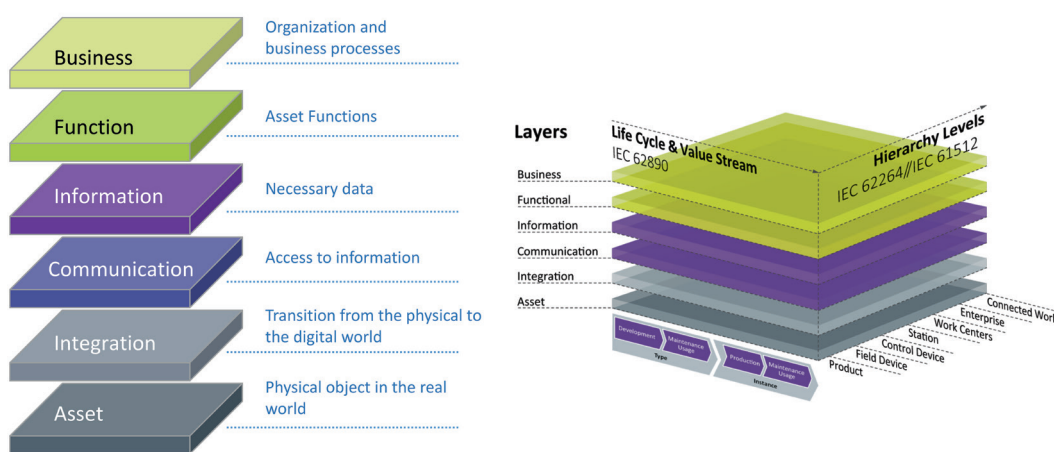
Business
Organization and business processes

Function
Asset Functions

Information
Necessary data

Communication
Access to information

Integration
Transition from the physical to the digital world

Asset
Physical object in the real world

Layers
Life Cycle & Value Stream
IEC 62890
Hierarchy Levels
IEC 62264//IEC 61512

Business
Functional
Information
Communication
Integration
Asset

Development
Maintenance Usage
Type
Production
Maintenance Usage
Instance

Connected World
Enterprise
Work Centers
Station
Control Device
Field Device
Product